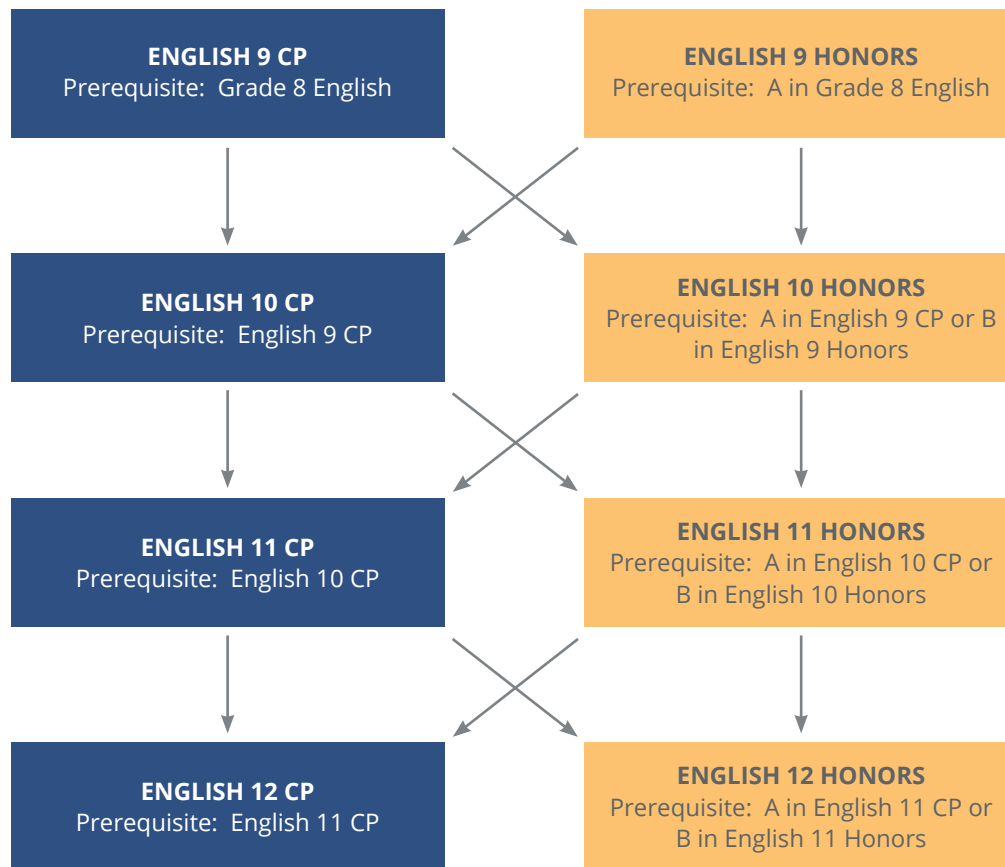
ENGLISH 9 CP
Prerequisite: Grade 8 English

ENGLISH 9 HONORS
Prerequisite: A in Grade 8 English

ENGLISH 10 CP
Prerequisite: English 9 CP

ENGLISH 10 HONORS
Prerequisite: A in English 9 CP or B in English 9 Honors

ENGLISH 11 CP
Prerequisite: English 10 CP

ENGLISH 11 HONORS
Prerequisite: A in English 10 CP or B in English 10 Honors

ENGLISH 12 CP
Prerequisite: English 11 CP

ENGLISH 12 HONORS
Prerequisite: A in English 11 CP or B in English 11 Honors